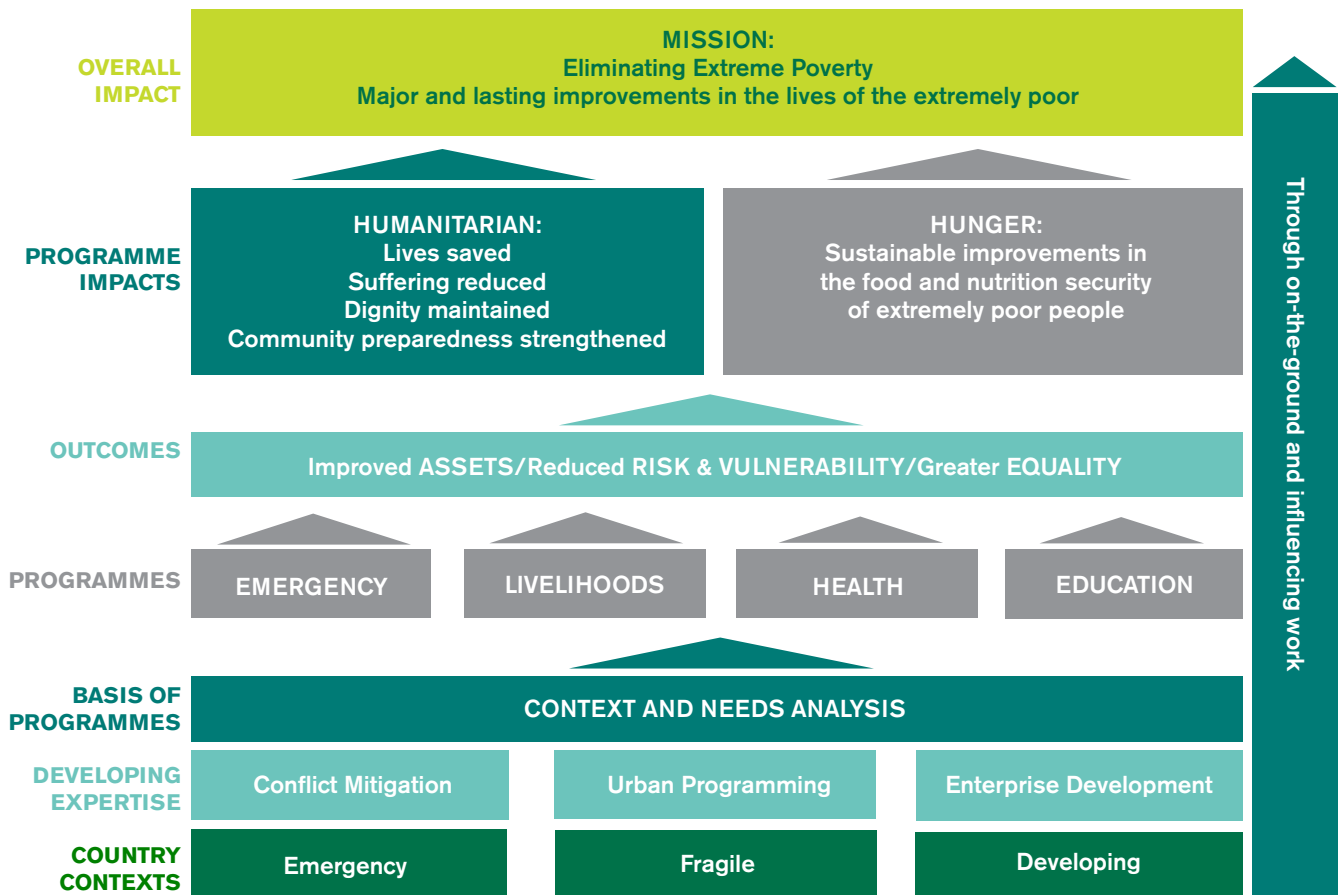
OVERALL IMPACT

MISSION:
Eliminating Extreme Poverty
Major and lasting improvements in the lives of the extremely poor

PROGRAMME IMPACTS

HUMANITARIAN:
Lives saved
Suffering reduced
Dignity maintained
Community preparedness strengthened

HUNGER:
Sustainable improvements in the food and nutrition security of extremely poor people

OUTCOMES

Improved ASSETS/Reduced RISK & VULNERABILITY/Greater EQUALITY

PROGRAMMES

EMERGENCY

LIVELIHOODS

HEALTH

EDUCATION

BASIS OF PROGRAMMES

CONTEXT AND NEEDS ANALYSIS

DEVELOPING EXPERTISE

Conflict Mitigation

Urban Programming

Enterprise Development

COUNTRY CONTEXTS

Emergency

Fragile

Developing

Through on-the-ground and influencing work